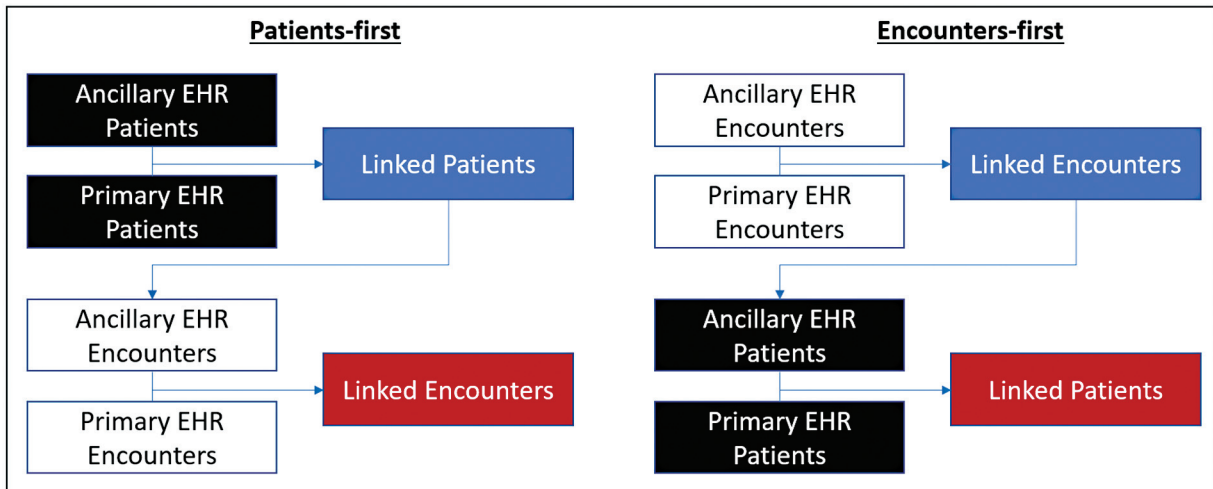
Patients-first

Ancillary EHR Patients

Primary EHR Patients

Linked Patients

Ancillary EHR Encounters

Primary EHR Encounters

Linked Encounters

Encounters-first

Ancillary EHR Encounters

Primary EHR Encounters

Linked Encounters

Ancillary EHR Patients

Primary EHR Patients

Linked Patients